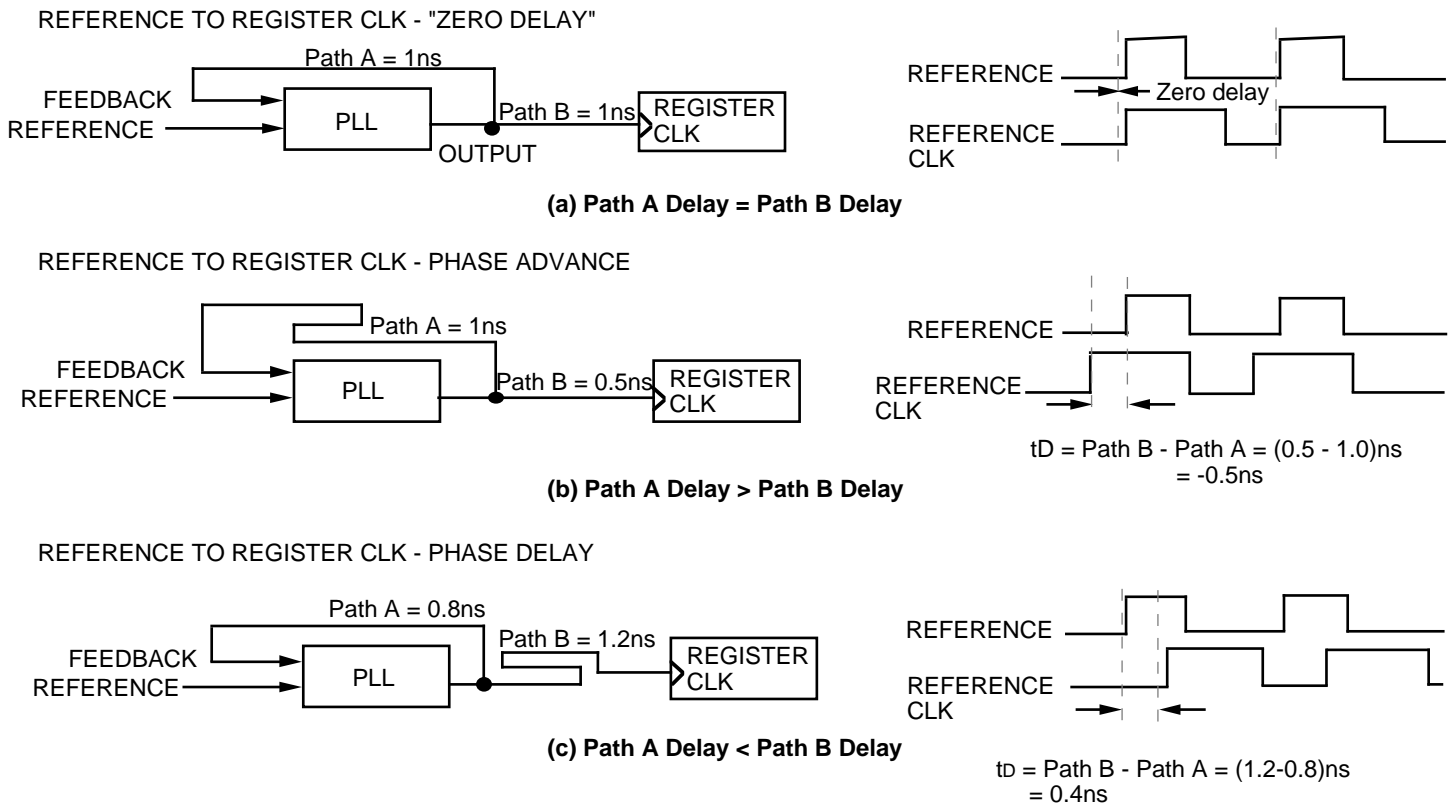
REFERENCE TO REGISTER CLK - "ZERO DELAY"

Path A = 1ns

FEEDBACK

REFERENCE

PLL

Path B = 1ns

REGISTER CLK

OUTPUT

REFERENCE

Zero delay

REFERENCE CLK

(a) Path A Delay = Path B Delay

REFERENCE TO REGISTER CLK - PHASE ADVANCE

Path A = 1ns

FEEDBACK

REFERENCE

PLL

Path B = 0.5ns

REGISTER CLK

REFERENCE

REFERENCE CLK

tD = Path B - Path A = (0.5 - 1.0)ns
= -0.5ns

(b) Path A Delay > Path B Delay

REFERENCE TO REGISTER CLK - PHASE DELAY

Path A = 0.8ns

Path B = 1.2ns

FEEDBACK

REFERENCE

PLL

REGISTER CLK

REFERENCE

REFERENCE CLK

(c) Path A Delay < Path B Delay

tD = Path B - Path A = (1.2-0.8)ns
= 0.4ns